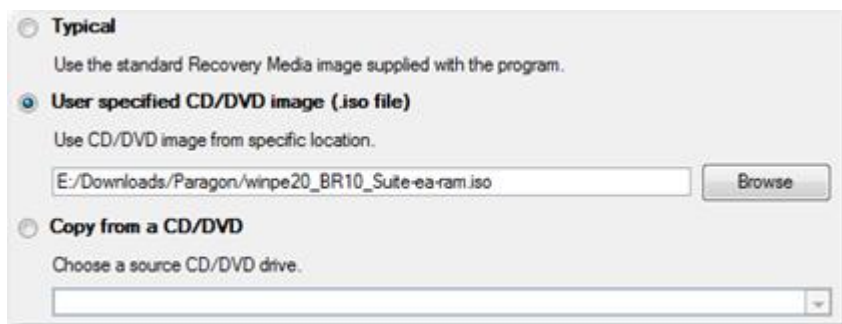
Typical

Use the standard Recovery Media image supplied with the program.

User specified CD/DVD image (.iso file)

Use CD/DVD image from specific location.

E:/Downloads/Paragon/winpe20_BR10_Suite-ea-ram.iso

Browse

Copy from a CD/DVD

Choose a source CD/DVD drive.